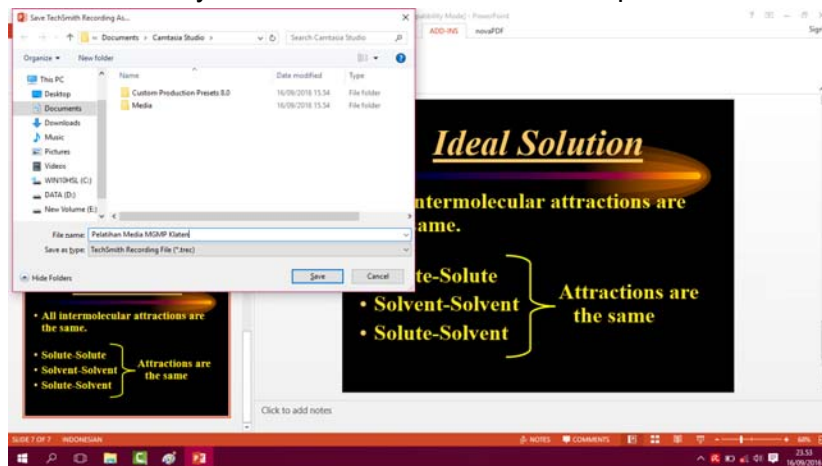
Save TechSmith Recording As...

« Documents › Camtasia Studio ›

Search Camtasia Studio

Organize ▾ New folder

This PC
Desktop
Documents
Downloads
Music
Pictures
Videos
WIN10HSL (C:)
DATA (D:)
New Volume (E:)

| Name | Date modified | Type |
|---|---|---|
| Custom Production Presets 8.0 | 16/09/2016 15.34 | File folder |
| Media | 16/09/2016 15.34 | File folder |

File name: Pelatihan Media MGMP Klaten

Save as type: TechSmith Recording File (*.trec)

Hide Folders

Save

Cancel

patibility Mode] - PowerPoint

ADD-INS novaPDF

Sign

Ideal Solution

intermolecular attractions are ame.

te-Solute
• Solvent-Solvent
• Solute-Solvent

Attractions are the same

• All intermolecular attractions are the same.

• Solute-Solute
• Solvent-Solvent
• Solute-Solvent

Attractions are the same

Click to add notes

SLIDE 7 OF 7 INDONESIAN

NOTES COMMENTS

60%

23.53
16/09/2016